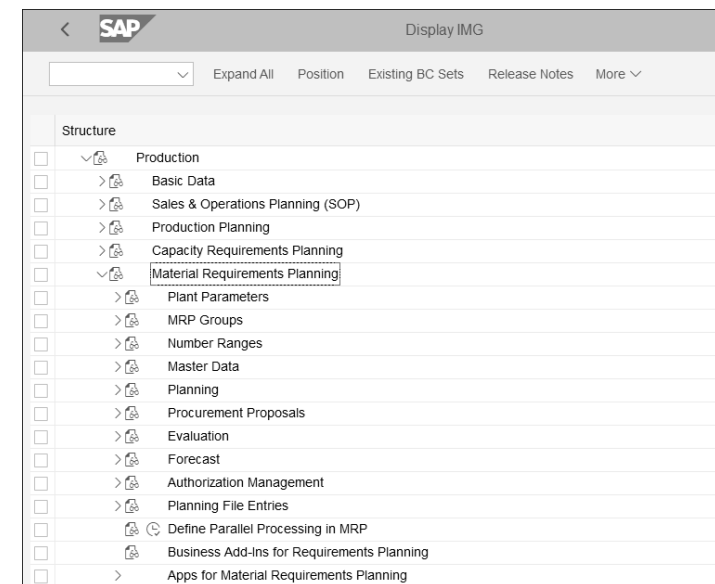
SAP

Display IMG

Expand All Position Existing BC Sets Release Notes More

Structure

Production

Basic Data

Sales & Operations Planning (SOP)

Production Planning

Capacity Requirements Planning

Material Requirements Planning

Plant Parameters

MRP Groups

Number Ranges

Master Data

Planning

Procurement Proposals

Evaluation

Forecast

Authorization Management

Planning File Entries

Define Parallel Processing in MRP

Business Add-Ins for Requirements Planning

Apps for Material Requirements Planning